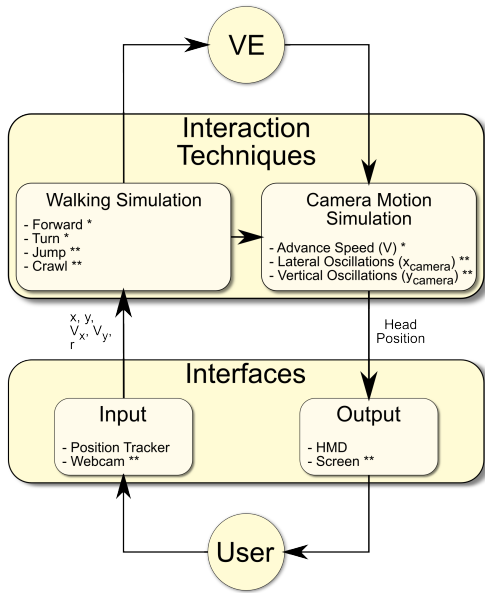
VE

Interaction Techniques

Walking Simulation

- Forward *
- Turn *
- Jump **
- Crawl **

Camera Motion Simulation

- Advance Speed (V) *
- Lateral Oscillations ($x_{camera}$) **
- Vertical Oscillations ($y_{camera}$) **

x, y, $V_x$, $V_y$, r

Head Position

Interfaces

Input

- Position Tracker
- Webcam **

Output

- HMD
- Screen **

User